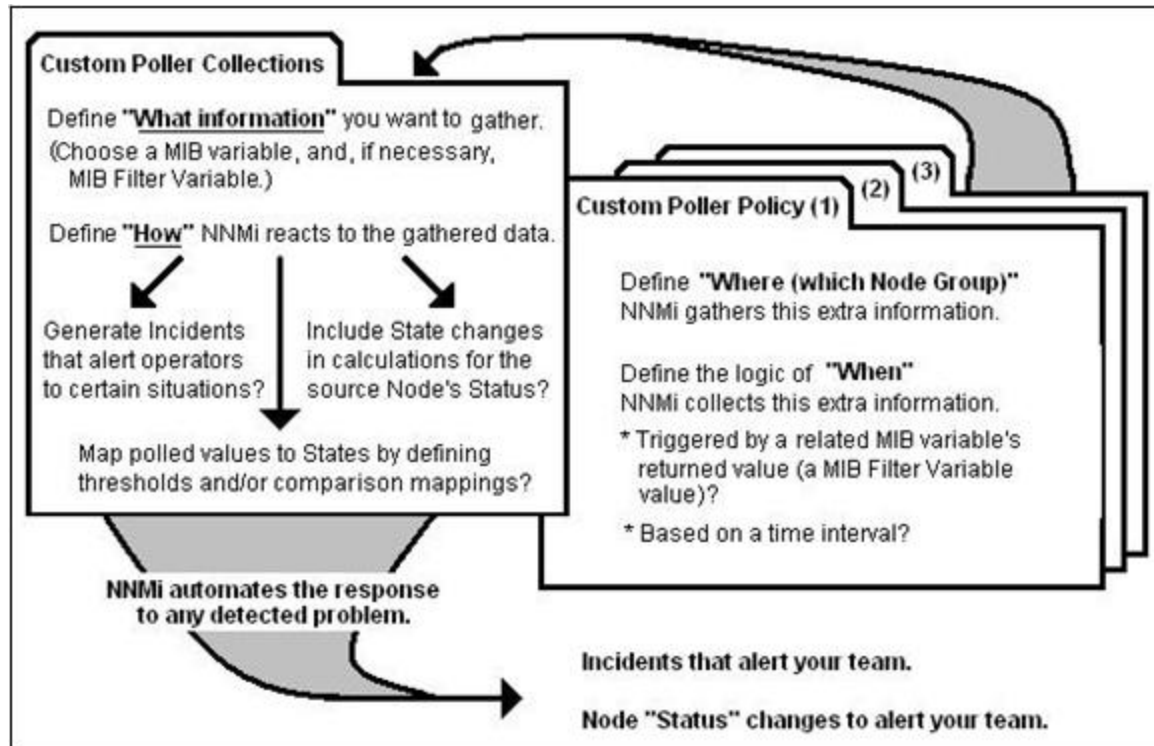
Custom Poller Collections

Define "What information" you want to gather. (Choose a MIB variable, and, if necessary, MIB Filter Variable.)

Define "How" NNMi reacts to the gathered data.

Generate Incidents that alert operators to certain situations?

Include State changes in calculations for the source Node's Status?

Map polled values to States by defining thresholds and/or comparison mappings?

(3)

(2)

Custom Poller Policy (1)

Define "Where (which Node Group)" NNMi gathers this extra information.

Define the logic of "When" NNMi collects this extra information.

* Triggered by a related MIB variable's returned value (a MIB Filter Variable value)?

* Based on a time interval?

NNMi automates the response to any detected problem.

Incidents that alert your team.

Node "Status" changes to alert your team.